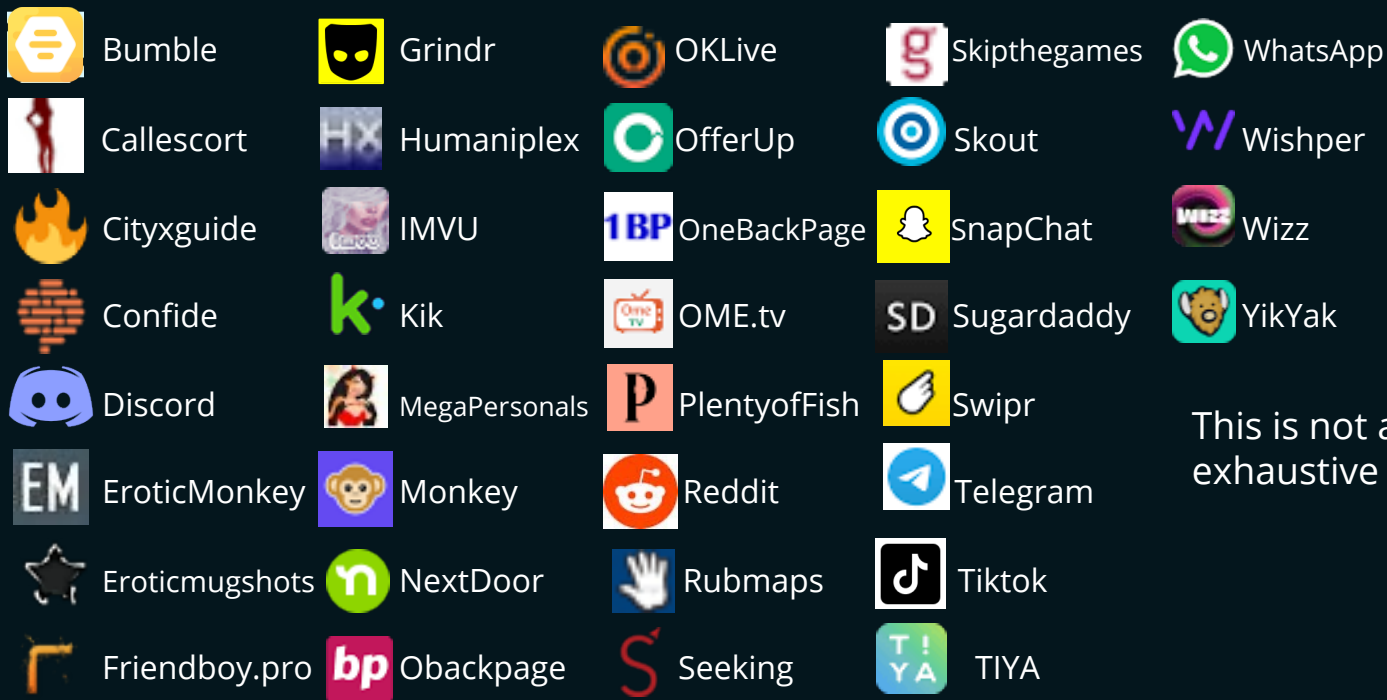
Bumble
Callescort
Cityxguide
Confide
Discord
EM EroticMonkey
Eroticmugshots
Friendboy.pro

Grindr
HX Humaniplex
IMVU
k Kik
MegaPersonals
Monkey
n NextDoor
bp Obackpage

OKLive
OfferUp
1BP OneBackPage
One TV OME.tv
P PlentyofFish
Reddit
Rubmaps
S Seeking

g Skipthegames
Skout
SnapChat
SD Sugardaddy
Swipr
Telegram
Tiktok
T ! YA TIYA

WhatsApp
Wishper
WIZZ Wizz
YikYak

This is not a
exhaustive